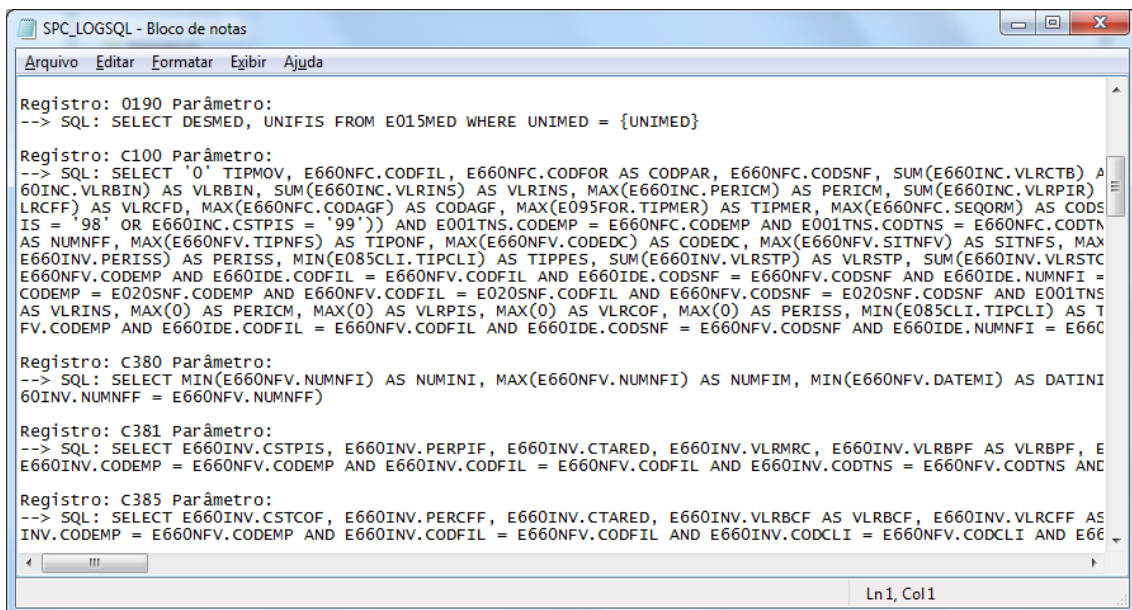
SPC_LOGSQL - Bloco de notas

Arquivo Editar Formatar Exibir Ajuda

Registro: 0190 Parâmetro:
--> SQL: SELECT DESMED, UNIFIS FROM E015MED WHERE UNIMED = {UNIMED}

Registro: C100 Parâmetro:
--> SQL: SELECT '0' TIPMOV, E660NFC.CODFIL, E660NFC.CODFOR AS CODPAR, E660NFC.CODSNF, SUM(E660INC.VLRCTB) A
60INC.VLRBIN) AS VLRBIN, SUM(E660INC.VLRINS) AS VLRINS, MAX(E660INC.PERICM) AS PERICM, SUM(E660INC.VLRPIR)
LRCFF) AS VLRCFD, MAX(E660NFC.CODAGF) AS CODAGF, MAX(E095FOR.TIPMER) AS TIPMER, MAX(E660NFC.SEQORM) AS CODS
IS = '98' OR E660INC.CSTPIS = '99')) AND E001TNS.CODEMP = E660NFC.CODEMP AND E001TNS.CODTNS = E660NFC.CODTN
AS NUMNFF, MAX(E660NFV.TIPNFS) AS TIPONF, MAX(E660NFV.CODEDC) AS CODEDC, MAX(E660NFV.SITNFV) AS SITNFS, MAX
E660INV.PERISS) AS PERISS, MIN(E085CLI.TIPCLI) AS TIPPES, SUM(E660INV.VLRSTP) AS VLRSTP, SUM(E660INV.VLRSTC
E660NFV.CODEMP AND E660IDE.CODFIL = E660NFV.CODFIL AND E660IDE.CODSNF = E660NFV.CODSNF AND E660IDE.NUMNFI =
CODEMP = E020SNF.CODEMP AND E660NFV.CODFIL = E020SNF.CODFIL AND E660NFV.CODSNF = E020SNF.CODSNF AND E001TNS
AS VLRINS, MAX(0) AS PERICM, MAX(0) AS VLRPIS, MAX(0) AS VLRCOF, MAX(0) AS PERISS, MIN(E085CLI.TIPCLI) AS T
FV.CODEMP AND E660IDE.CODFIL = E660NFV.CODFIL AND E660IDE.CODSNF = E660NFV.CODSNF AND E660IDE.NUMNFI = E660

Registro: C380 Parâmetro:
--> SQL: SELECT MIN(E660NFV.NUMNFI) AS NUMINI, MAX(E660NFV.NUMNFI) AS NUMFIM, MIN(E660NFV.DATEMI) AS DATINI
60INV.NUMNFF = E660NFV.NUMNFF)

Registro: C381 Parâmetro:
--> SQL: SELECT E660INV.CSTPIS, E660INV.PERPIF, E660INV.CTARED, E660INV.VLRMRC, E660INV.VLRBPF AS VLRBPF, E
E660INV.CODEMP = E660NFV.CODEMP AND E660INV.CODFIL = E660NFV.CODFIL AND E660INV.CODTNS = E660NFV.CODTNS AND

Registro: C385 Parâmetro:
--> SQL: SELECT E660INV.CSTCOF, E660INV.PERCFF, E660INV.CTARED, E660INV.VLRBCF AS VLRBCF, E660INV.VLRCFF AS
INV.CODEMP = E660NFV.CODEMP AND E660INV.CODFIL = E660NFV.CODFIL AND E660INV.CODCLI = E660NFV.CODCLI AND E66

Ln 1, Col 1